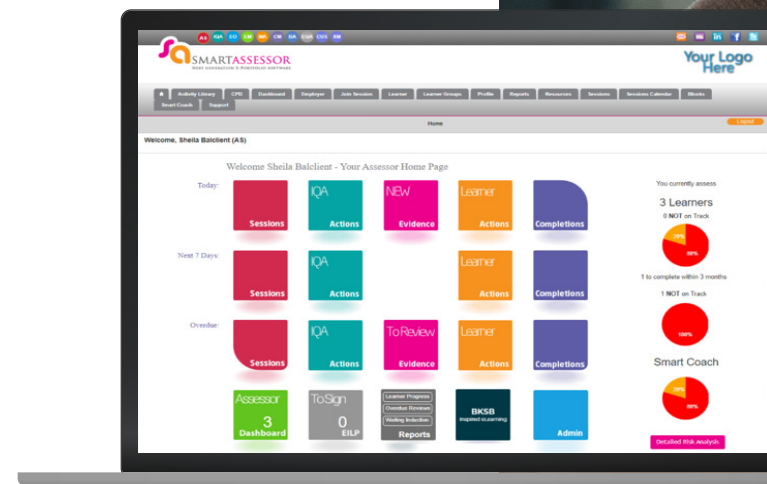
AS IQA EO EM MA CM DA DQA CUS EM

SMARTASSESSOR
NEXT GENERATION E-PORTFOLIO SOFTWARE

Your Logo Here

Activity Library CPD Dashboard Employer Join Session Learner Learner Groups Profile Reports Resources Sessions Sessions Calendar Blocks Smart Coach Support

Home

Logout

Welcome, Sheila Balclient (AS)

Welcome Sheila Balclient - Your Assessor Home Page

Today:

Sessions

IQA Actions

NEW Evidence

Learner Actions

Completions

Next 7 Days:

Sessions

IQA Actions

Learner Actions

Completions

Overdue:

Sessions

IQA Actions

To Review Evidence

Learner Actions

Completions

Assessor 3 Dashboard

To Sign 0 EILP

Learner Progress
Overdue Reviews
Waiting Induction
Reports

BKSB inspired elearning

Admin

You currently assess

3 Learners

0 NOT on Track

33%

66%

1 to complete within 3 months

1 NOT on Track

100%

Smart Coach

33%

66%

Detailed Risk Analysis